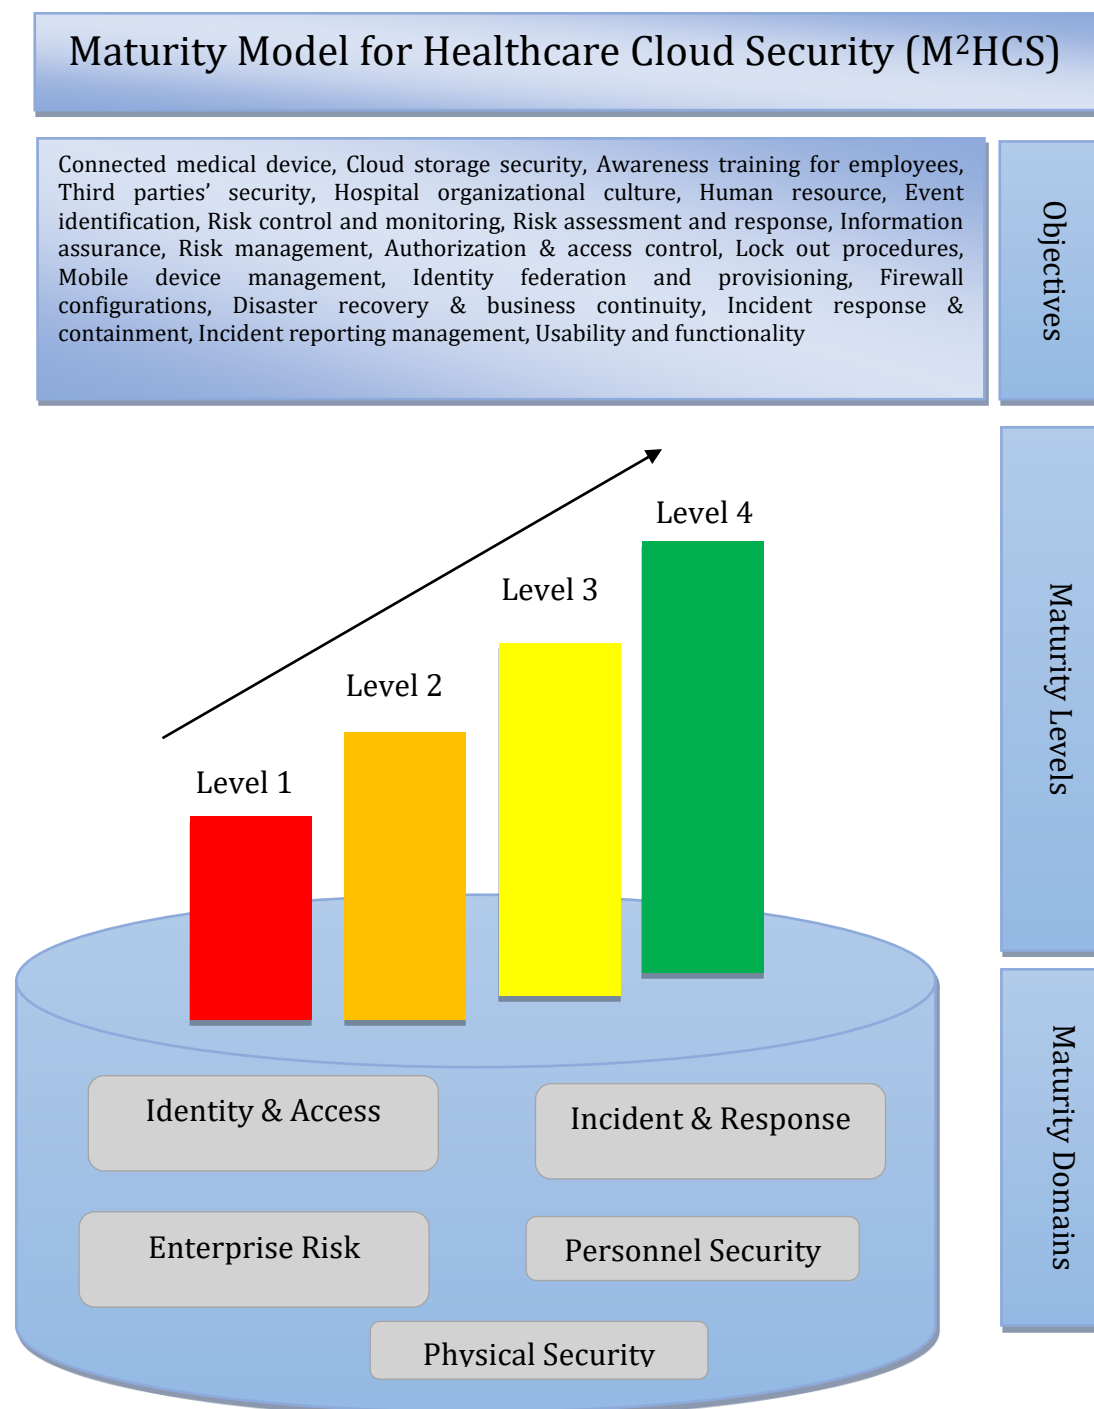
Maturity Model for Healthcare Cloud Security (M$^2$HCS)

Connected medical device, Cloud storage security, Awareness training for employees, Third parties' security, Hospital organizational culture, Human resource, Event identification, Risk control and monitoring, Risk assessment and response, Information assurance, Risk management, Authorization & access control, Lock out procedures, Mobile device management, Identity federation and provisioning, Firewall configurations, Disaster recovery & business continuity, Incident response & containment, Incident reporting management, Usability and functionality

Objectives

Level 4

Level 3

Level 2

Level 1

Maturity Levels

Identity & Access

Incident & Response

Enterprise Risk

Personnel Security

Physical Security

Maturity Domains